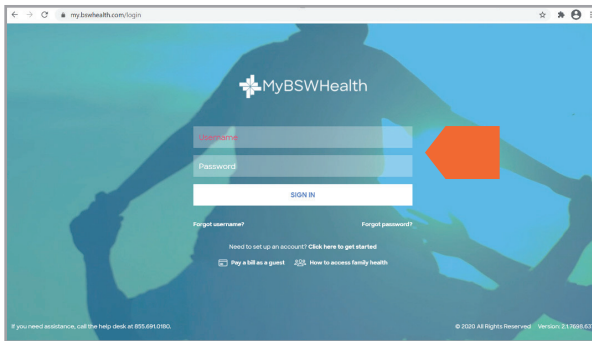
my.bswhealth.com/login

MyBSWHealth

Username

Password

SIGN IN

Forgot username?

Forgot password?

Need to set up an account? Click here to get started

Pay a bill as a guest

How to access family health

If you need assistance, call the help desk at 855.691.0186.

© 2020. All Rights Reserved. Version: 2.1.7698.63